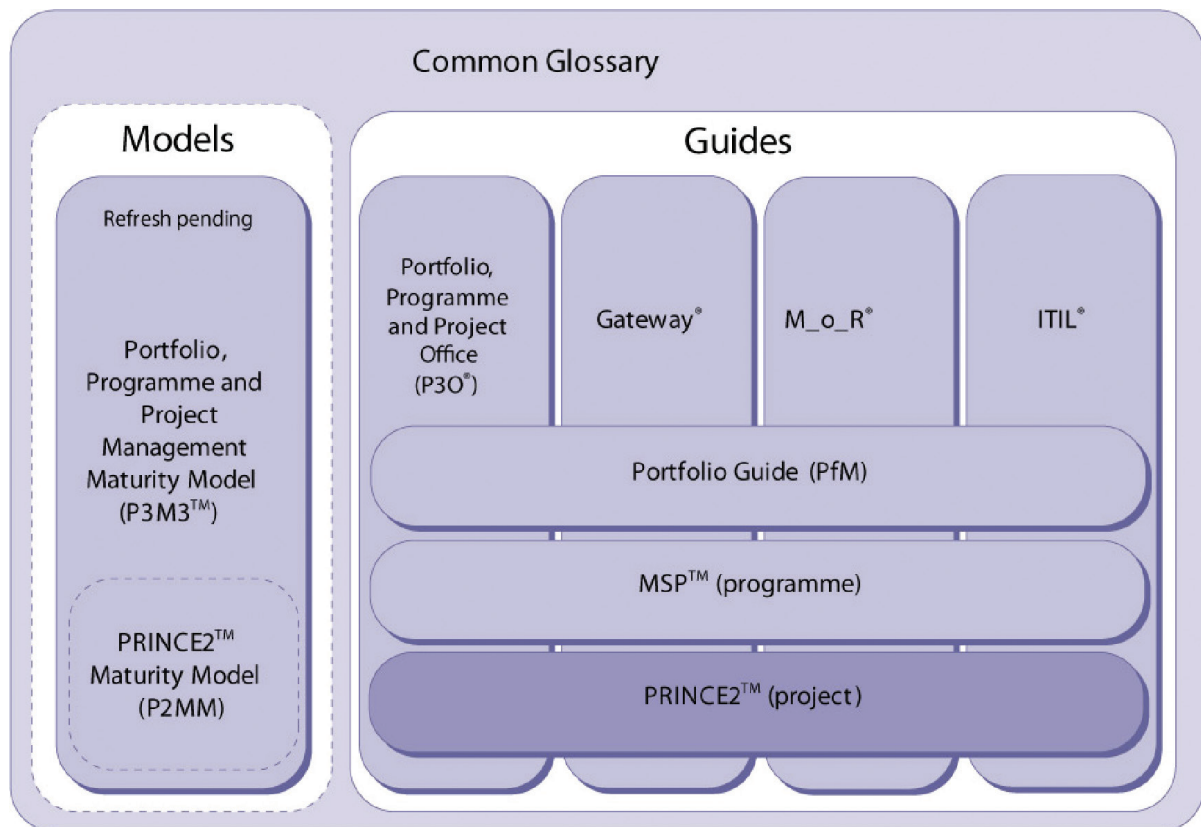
Common Glossary

Models

Refresh pending

Portfolio, Programme and Project Management Maturity Model (P3M3$^{TM}$)

PRINCE2$^{TM}$ Maturity Model (P2MM)

Guides

Portfolio, Programme and Project Office (P3O$^{®}$)

Gateway$^{®}$

M_o_R$^{®}$

ITIL$^{®}$

Portfolio Guide (PfM)

MSP$^{TM}$ (programme)

PRINCE2$^{TM}$ (project)